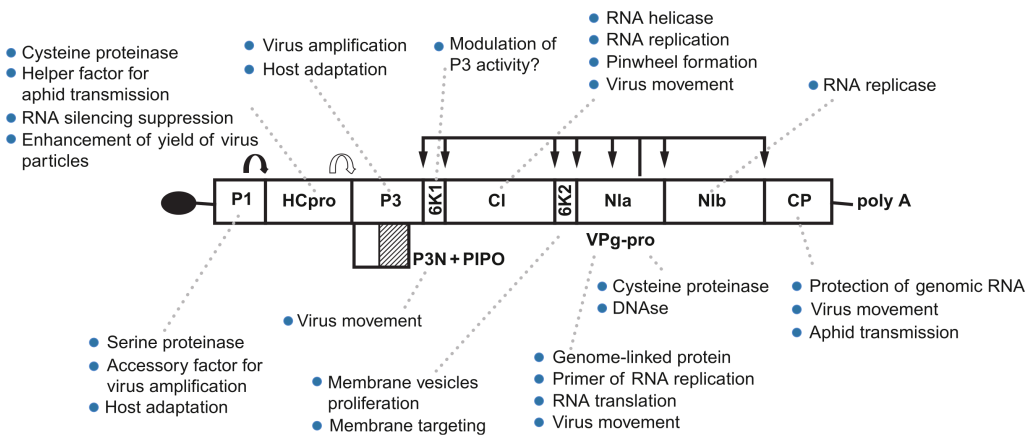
Cysteine proteinase
Helper factor for aphid transmission
RNA silencing suppression
Enhancement of yield of virus particles

Virus amplification
Host adaptation

Modulation of P3 activity?

RNA helicase
RNA replication
Pinwheel formation
Virus movement

RNA replicase

P1
HCpro
P3
6K1
CI
6K2
NIa
NIb
CP
poly A

P3N + PIPO

VPg-pro

Cysteine proteinase
DNAse

Protection of genomic RNA
Virus movement
Aphid transmission

Virus movement

Serine proteinase
Accessory factor for virus amplification
Host adaptation

Membrane vesicles proliferation
Membrane targeting

Genome-linked protein
Primer of RNA replication
RNA translation
Virus movement